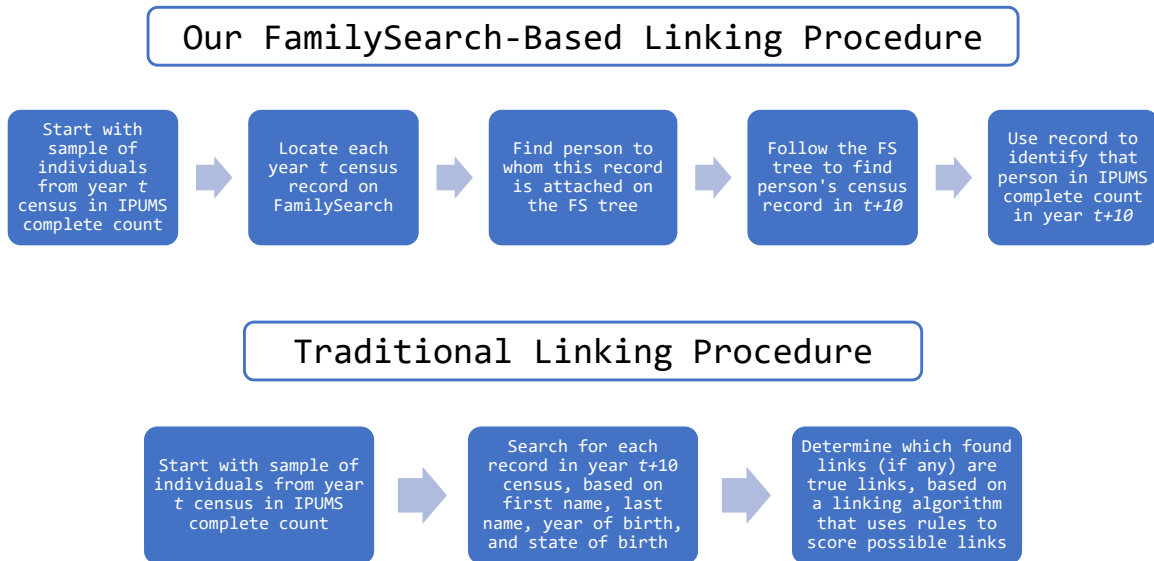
Our FamilySearch-Based Linking Procedure

Start with sample of individuals from year $t$ census in IPUMS complete count

Locate each year $t$ census record on FamilySearch

Find person to whom this record is attached on the FS tree

Follow the FS tree to find person's census record in $t+10$

Use record to identify that person in IPUMS complete count in year $t+10$

Traditional Linking Procedure

Start with sample of individuals from year $t$ census in IPUMS complete count

Search for each record in year $t+10$ census, based on first name, last name, year of birth, and state of birth

Determine which found links (if any) are true links, based on a linking algorithm that uses rules to score possible links